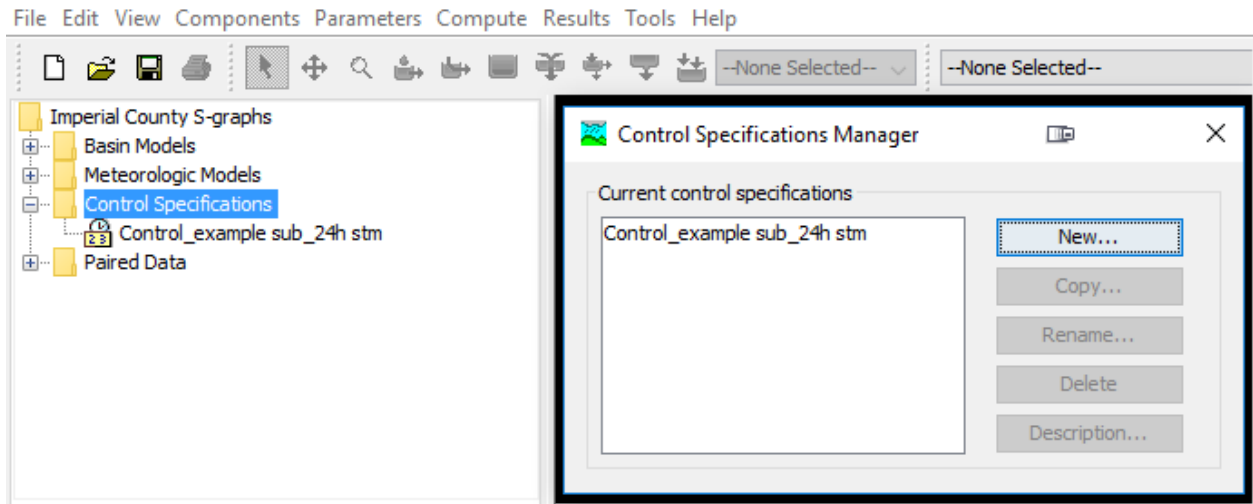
File Edit View Components Parameters Compute Results Tools Help

--None Selected--
--None Selected--

Imperial County S-graphs
Basin Models
Meteorologic Models
Control Specifications
Control_example sub_24h stm
Paired Data

Control Specifications Manager

Current control specifications

Control_example sub_24h stm

New...
Copy...
Rename...
Delete
Description...